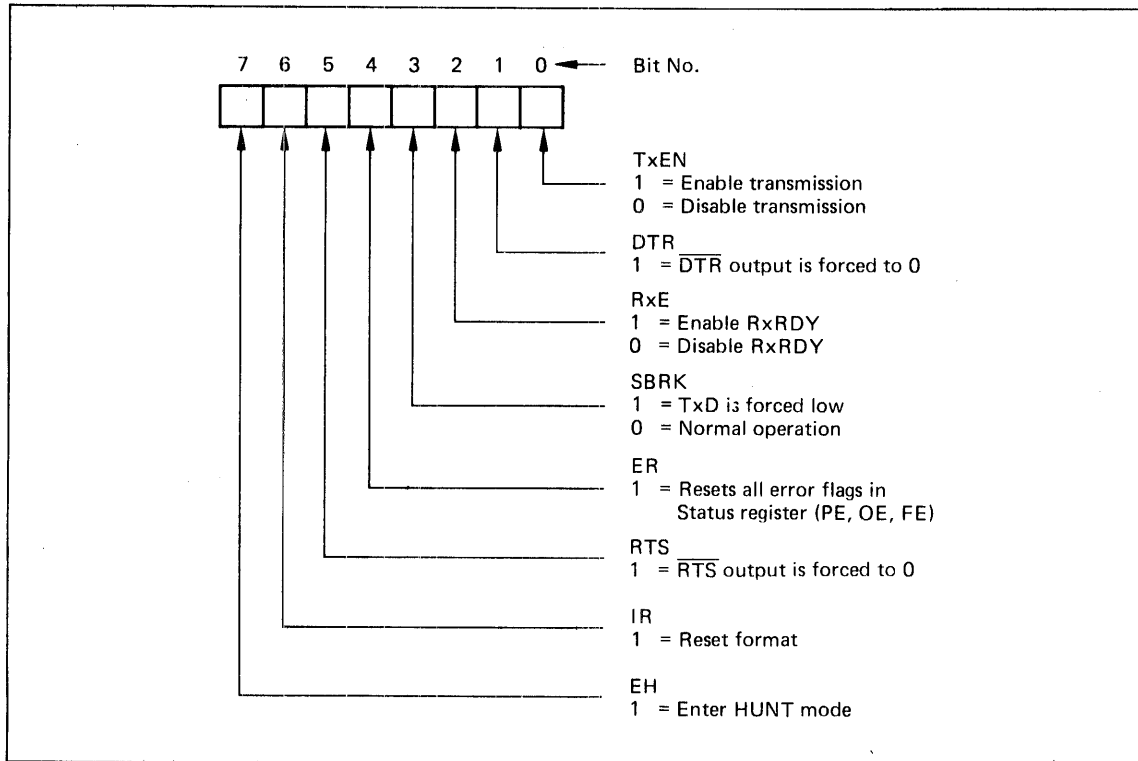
7 6 5 4 3 2 1 0 Bit No.

TxEN
1 = Enable transmission
0 = Disable transmission

DTR
1 = $\overline{DTR}$ output is forced to 0

RxE
1 = Enable RxRDY
0 = Disable RxRDY

SBRK
1 = TxD is forced low
0 = Normal operation

ER
1 = Resets all error flags in Status register (PE, OE, FE)

RTS
1 = $\overline{RTS}$ output is forced to 0

IR
1 = Reset format

EH
1 = Enter HUNT mode